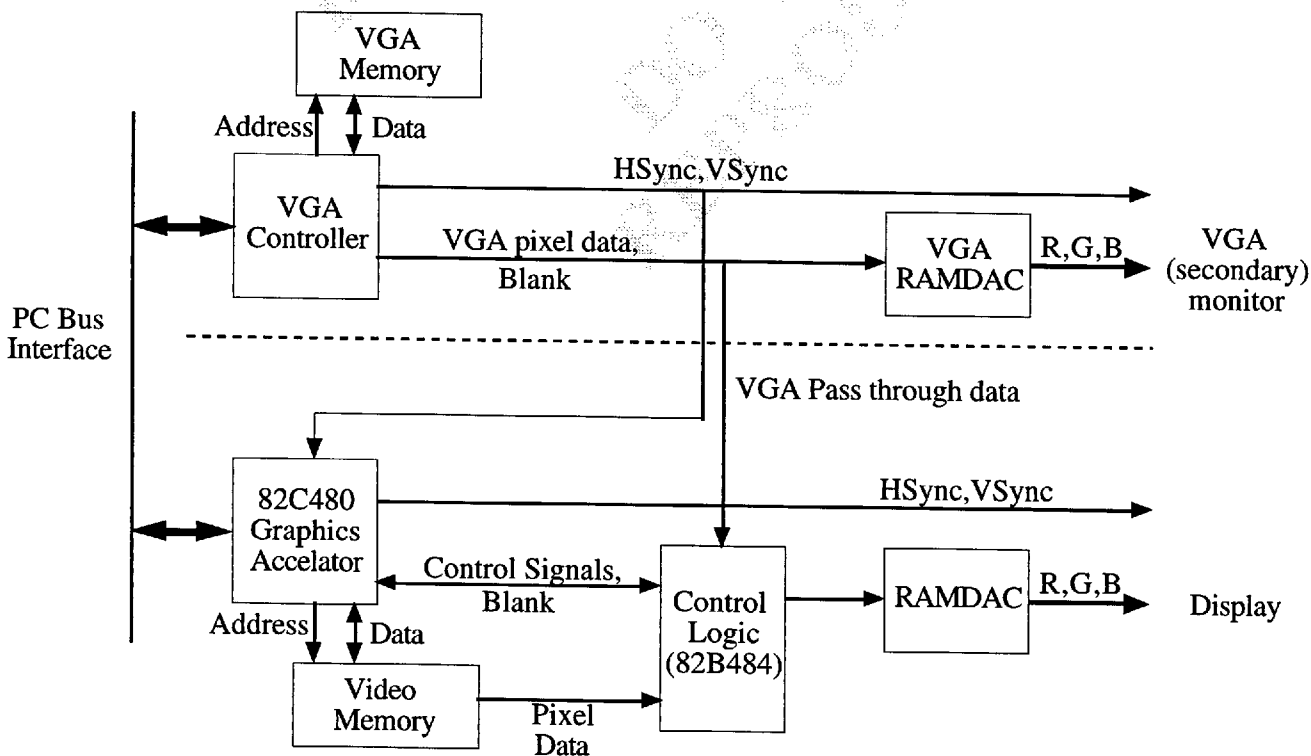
VGA Memory

Address

Data

HSync,VSync

VGA Controller

VGA pixel data, Blank

VGA RAMDAC

R,G,B

VGA (secondary) monitor

PC Bus Interface

VGA Pass through data

82C480 Graphics Accelator

HSync,VSync

Control Signals, Blank

Control Logic (82B484)

RAMDAC

R,G,B

Display

Address

Data

Video Memory

Pixel Data